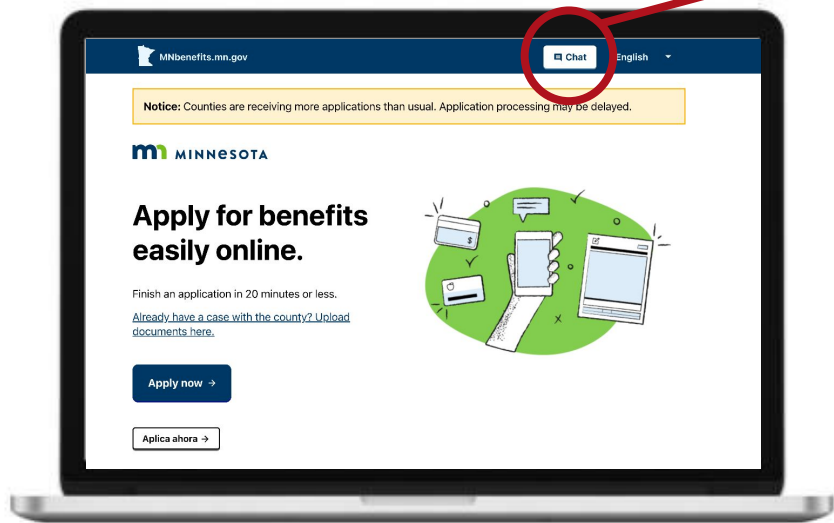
MNbenefits.mn.gov

Chat

English

**Notice:** Counties are receiving more applications than usual. Application processing may be delayed.

MINNESOTA

# Apply for benefits easily online.

Finish an application in 20 minutes or less.

Already have a case with the county? Upload documents here.

Apply now →

Aplica ahora →

$